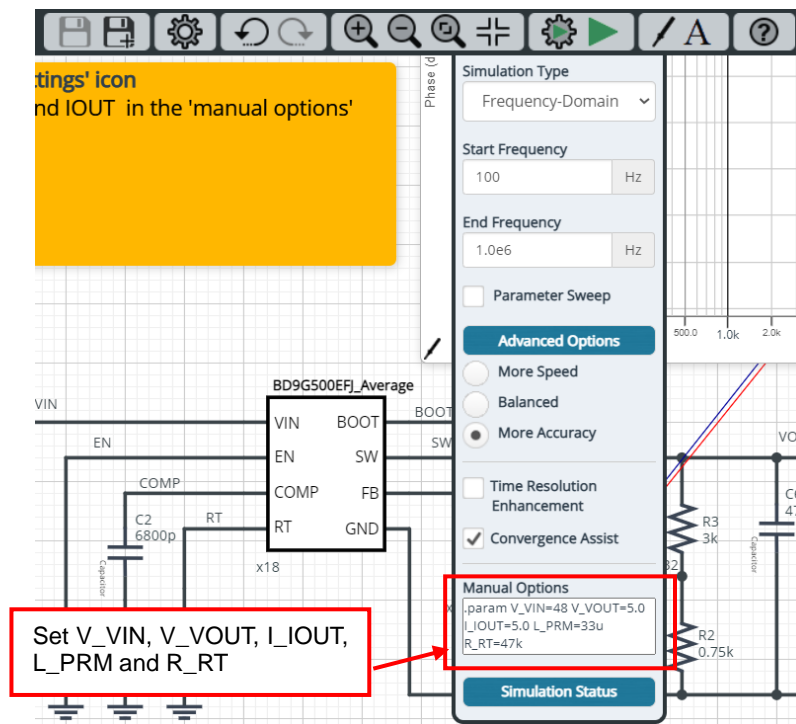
ttings' icon
nd IOUT in the 'manual options'

Phase (d

Simulation Type
Frequency-Domain

Start Frequency
100 Hz

End Frequency
1.0e6 Hz

Parameter Sweep

Advanced Options
More Speed
Balanced
More Accuracy

Time Resolution Enhancement

Convergence Assist

Manual Options
.param V_VIN=48 V_VOUT=5.0 I_IOUT=5.0 L_PRM=33u R_RT=47k

Simulation Status

500.0 1.0k 2.0k

BD9G500EFJ_Average
VIN BOOT
EN SW
COMP FB
RT GND
x18

VIN
EN
COMP
RT
BOOT
SW
C2
6800p
Capacitor
R3
3k
R2
0.75k
VO
C
47
Capacitor
32

Set V_VIN, V_VOUT, I_IOUT, L_PRM and R_RT